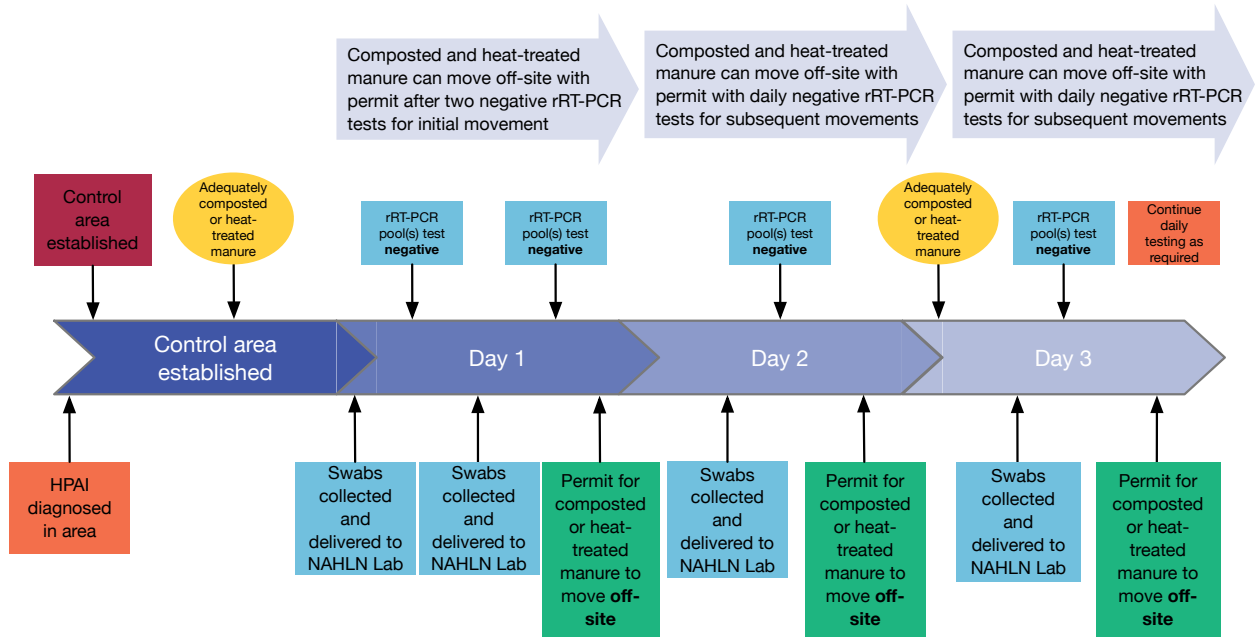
Composted and heat-treated manure can move off-site with permit after two negative rRT-PCR tests for initial movement

Composted and heat-treated manure can move off-site with permit with daily negative rRT-PCR tests for subsequent movements

Composted and heat-treated manure can move off-site with permit with daily negative rRT-PCR tests for subsequent movements

Control area established

Adequately composted or heat-treated manure

rRT-PCR pool(s) test **negative**

rRT-PCR pool(s) test **negative**

rRT-PCR pool(s) test **negative**

Adequately composted or heat-treated manure

rRT-PCR pool(s) test **negative**

Continue daily testing as required

Control area established

Day 1

Day 2

Day 3

HPAI diagnosed in area

Swabs collected and delivered to NAHLN Lab

Swabs collected and delivered to NAHLN Lab

Permit for composted or heat-treated manure to move **off-site**

Swabs collected and delivered to NAHLN Lab

Permit for composted or heat-treated manure to move **off-site**

Swabs collected and delivered to NAHLN Lab

Permit for composted or heat-treated manure to move **off-site**